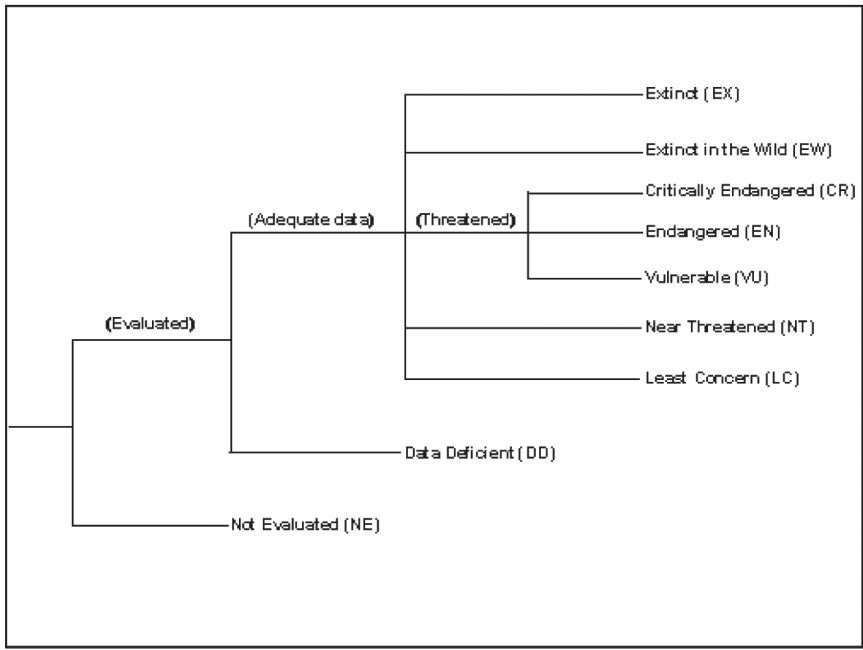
Extinct (EX)

Extinct in the Wild (EW)

Critically Endangered (CR)

(Adequate data)

(Threatened)

Endangered (EN)

Vulnerable (VU)

(Evaluated)

Near Threatened (NT)

Least Concern (LC)

Data Deficient (DD)

Not Evaluated (NE)